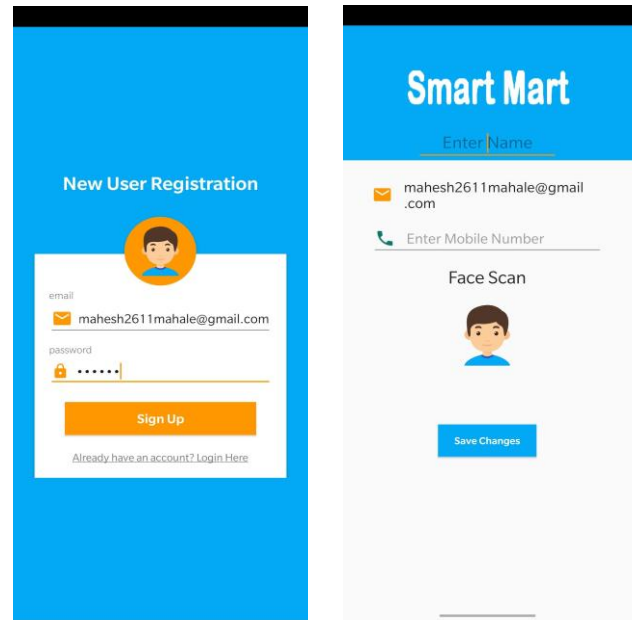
New User Registration

email

mahesh2611mahale@gmail.com

password

••••••

Sign Up

Already have an account? Login Here

Smart Mart

Enter Name

mahesh2611mahale@gmail.com

Enter Mobile Number

Face Scan

Save Changes